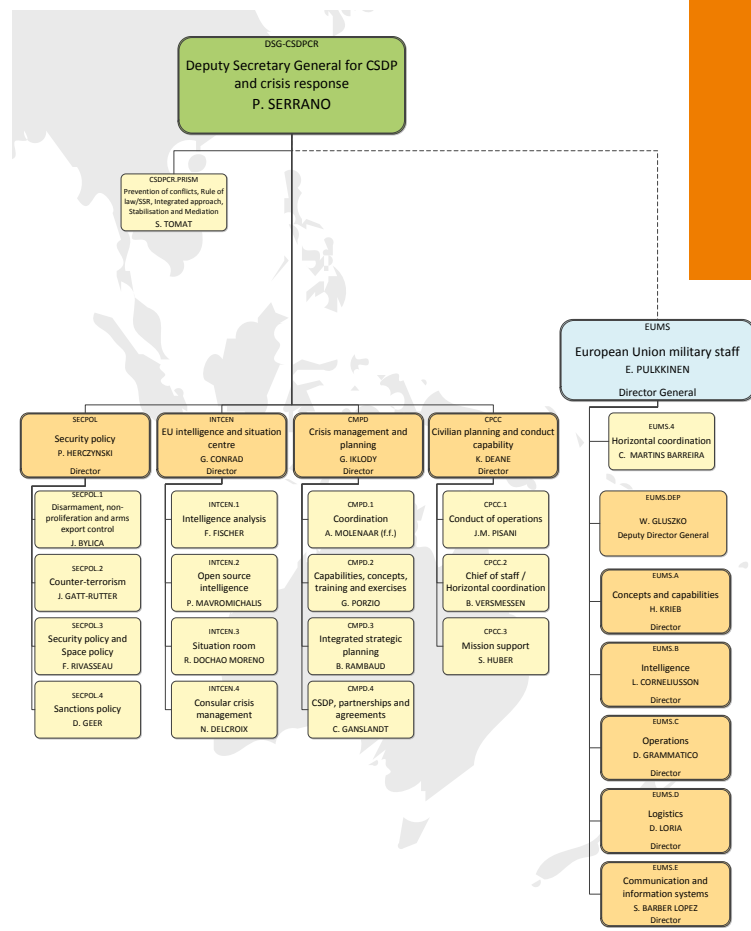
DSG-CSDPCR
Deputy Secretary General for CSDP and crisis response
P. SERRANO

CSDPCR.PRISM
Prevention of conflicts, Rule of law/SSR, Integrated approach, Stabilisation and Mediation
S. TOMAT

EUMS
European Union military staff
E. PULKKINEN
Director General

SECPOL
Security policy
P. HERCZYNSKI
Director

SECPOL.1
Disarmament, non-proliferation and arms export control
J. BYLICA

SECPOL.2
Counter-terrorism
J. GATT-RUTTER

SECPOL.3
Security policy and Space policy
F. RIVASSEAU

SECPOL.4
Sanctions policy
D. GEER

INTCEN
EU intelligence and situation centre
G. CONRAD
Director

INTCEN.1
Intelligence analysis
F. FISCHER

INTCEN.2
Open source intelligence
P. MAVROMICHALIS

INTCEN.3
Situation room
R. DOCHAO MORENO

INTCEN.4
Consular crisis management
N. DELCROIX

CMPD
Crisis management and planning
G. IKLODY
Director

CMPD.1
Coordination
A. MOLENAAR (f.f.)

CMPD.2
Capabilities, concepts, training and exercises
G. PORZIO

CMPD.3
Integrated strategic planning
B. RAMBAUD

CMPD.4
CSDP, partnerships and agreements
C. GANSLANDT

CPCC
Civilian planning and conduct capability
K. DEANE
Director

CPCC.1
Conduct of operations
J.M. PISANI

CPCC.2
Chief of staff / Horizontal coordination
B. VERSMESSEN

CPCC.3
Mission support
S. HUBER

EUMS.4
Horizontal coordination
C. MARTINS BARREIRA

EUMS.DEP
W. GLUSZKO
Deputy Director General

EUMS.A
Concepts and capabilities
H. KRIEB
Director

EUMS.B
Intelligence
L. CORNELIUSSON
Director

EUMS.C
Operations
D. GRAMMATICO
Director

EUMS.D
Logistics
D. LORIA
Director

EUMS.E
Communication and information systems
S. BARBER LOPEZ
Director